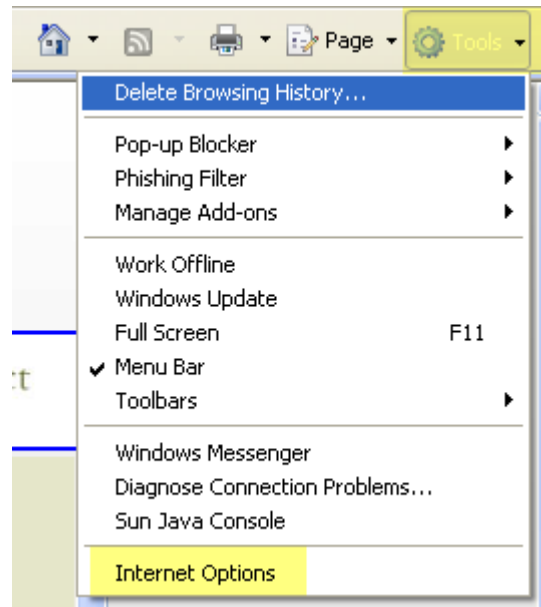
Page Tools

Delete Browsing History...

Pop-up Blocker
Phishing Filter
Manage Add-ons

Work Offline
Windows Update
Full Screen F11
Menu Bar
Toolbars

Windows Messenger
Diagnose Connection Problems...
Sun Java Console

Internet Options